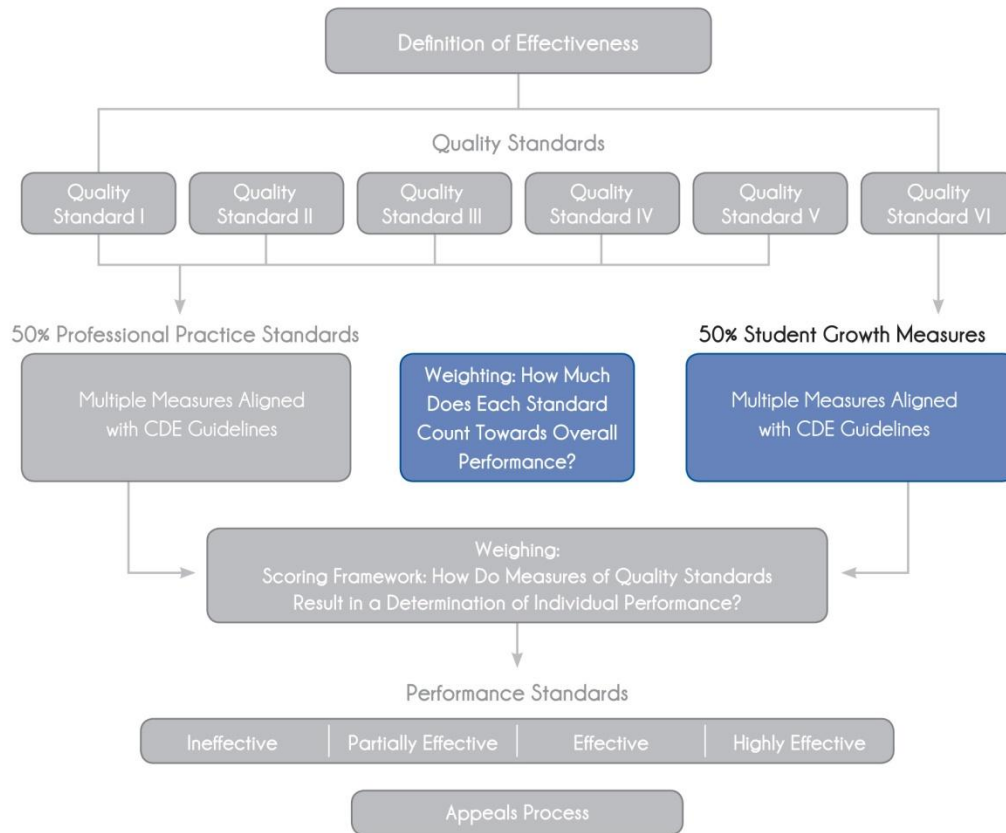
Definition of Effectiveness

Quality Standards

Quality Standard I

Quality Standard II

Quality Standard III

Quality Standard IV

Quality Standard V

Quality Standard VI

50% Professional Practice Standards

50% Student Growth Measures

Multiple Measures Aligned with CDE Guidelines

Weighting: How Much Does Each Standard Count Towards Overall Performance?

Multiple Measures Aligned with CDE Guidelines

Weighing:
Scoring Framework: How Do Measures of Quality Standards Result in a Determination of Individual Performance?

Performance Standards

Ineffective | Partially Effective | Effective | Highly Effective

Appeals Process